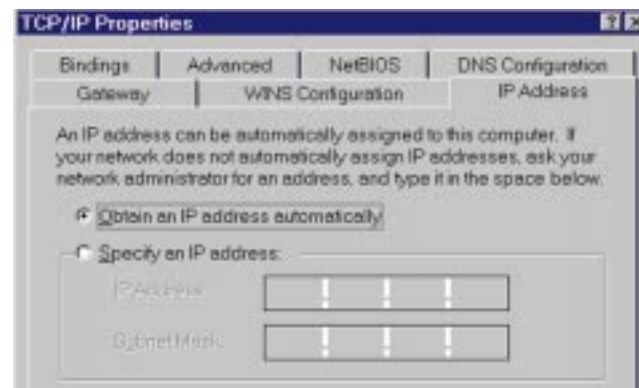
TCP/IP Properties

Bindings | Advanced | NetBIOS | DNS Configuration
Gateway | WINS Configuration | IP Address

An IP address can be automatically assigned to this computer. If your network does not automatically assign IP addresses, ask your network administrator for an address, and type it in the space below.

Obtain an IP address automatically

Specify an IP address:

IP Address:

Subnet Mask: